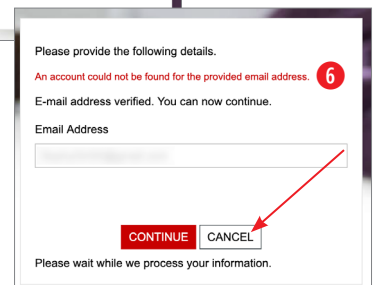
Please provide the following details.

An account could not be found for the provided email address.

6

E-mail address verified. You can now continue.

Email Address

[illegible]

CONTINUE CANCEL

Please wait while we process your information.